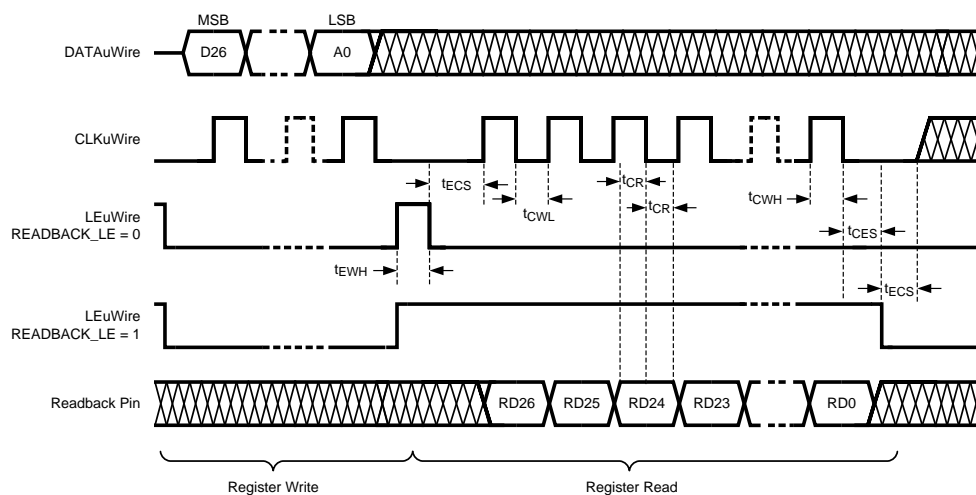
MSB
LSB
DATAuWire
D26
A0
CLKuWire
$t_{ECS}$
$t_{CR}$
$t_{CWL}$
$t_{CR}$
$t_{CWH}$
LEuWire
READBACK_LE = 0
$t_{CES}$
$t_{EWH}$
$t_{ECS}$
LEuWire
READBACK_LE = 1
Readback Pin
RD26
RD25
RD24
RD23
RD0
Register Write
Register Read